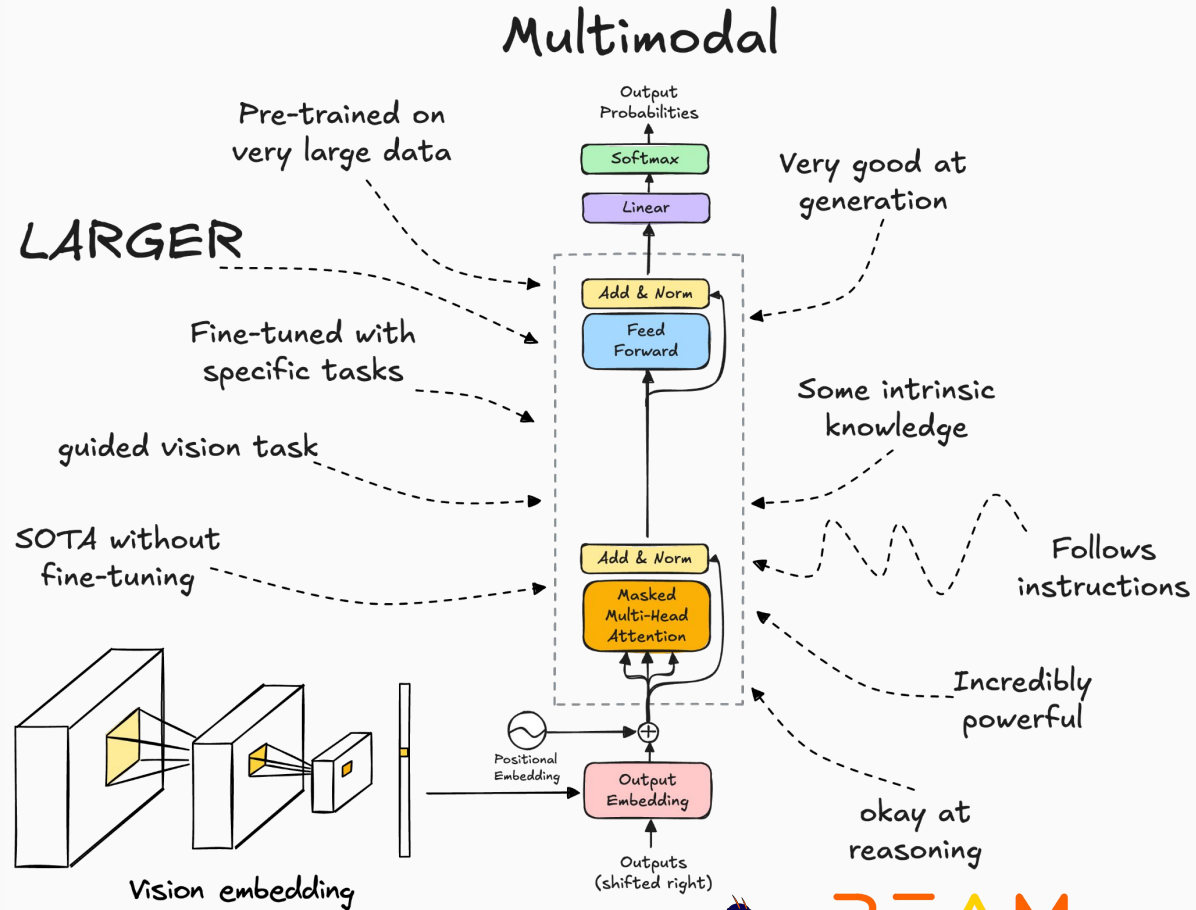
Multimodal

Output Probabilities

Softmax

Linear

Add & Norm

Feed Forward

Add & Norm

Masked Multi-Head Attention

Positional Embedding

Output Embedding

Outputs (shifted right)

Pre-trained on very large data

LARGER

Fine-tuned with specific tasks

guided vision task

SOTA without fine-tuning

Very good at generation

Some intrinsic knowledge

Follows instructions

Incredibly powerful

okay at reasoning

Vision embedding

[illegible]